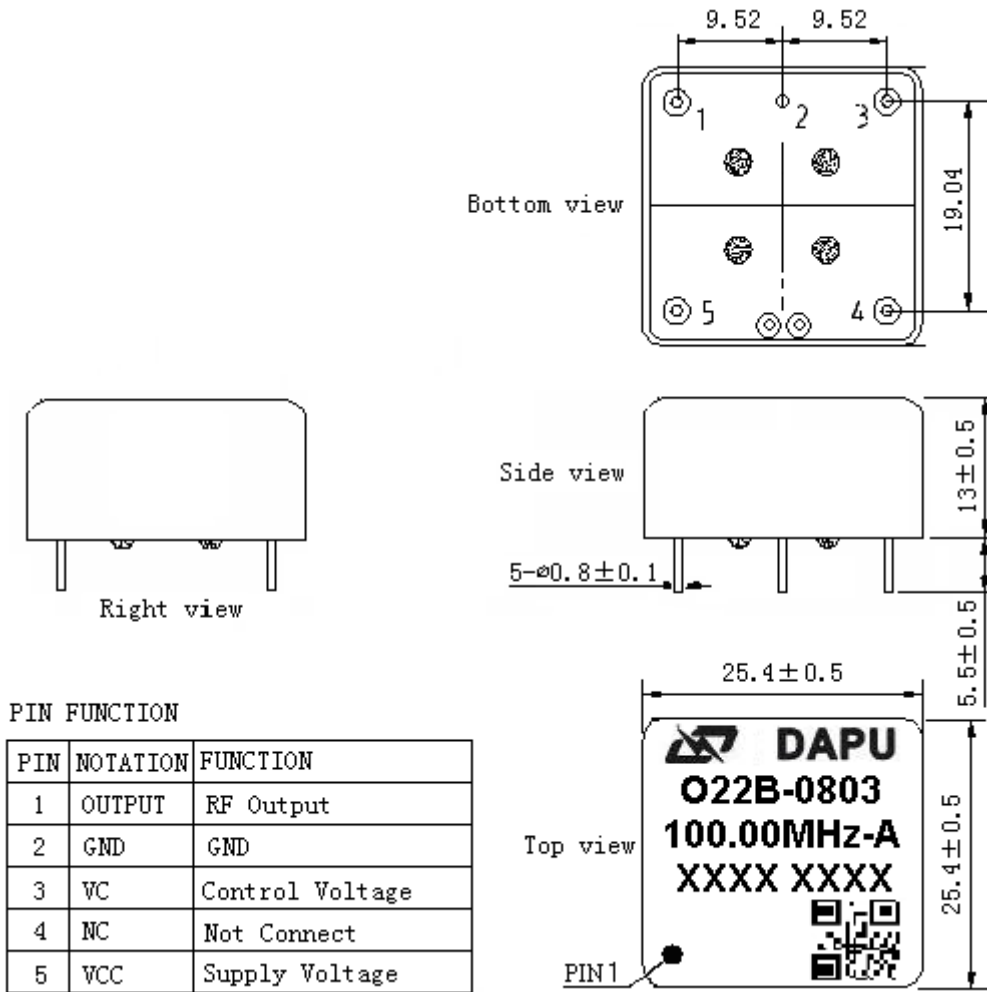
9.52 9.52

1 2 3

Bottom view

19.04

5 4

Side view

13±0.5

5-⌀0.8±0.1

Right view

5.5±0.5

25.4±0.5

PIN FUNCTION

| PIN | NOTATION | FUNCTION |
|---|---|---|
| 1 | OUTPUT | RF Output |
| 2 | GND | GND |
| 3 | VC | Control Voltage |
| 4 | NC | Not Connect |
| 5 | VCC | Supply Voltage |

DAPU
O22B-0803
100.00MHz-A
XXXX XXXX

Top view

25.4±0.5

PIN1